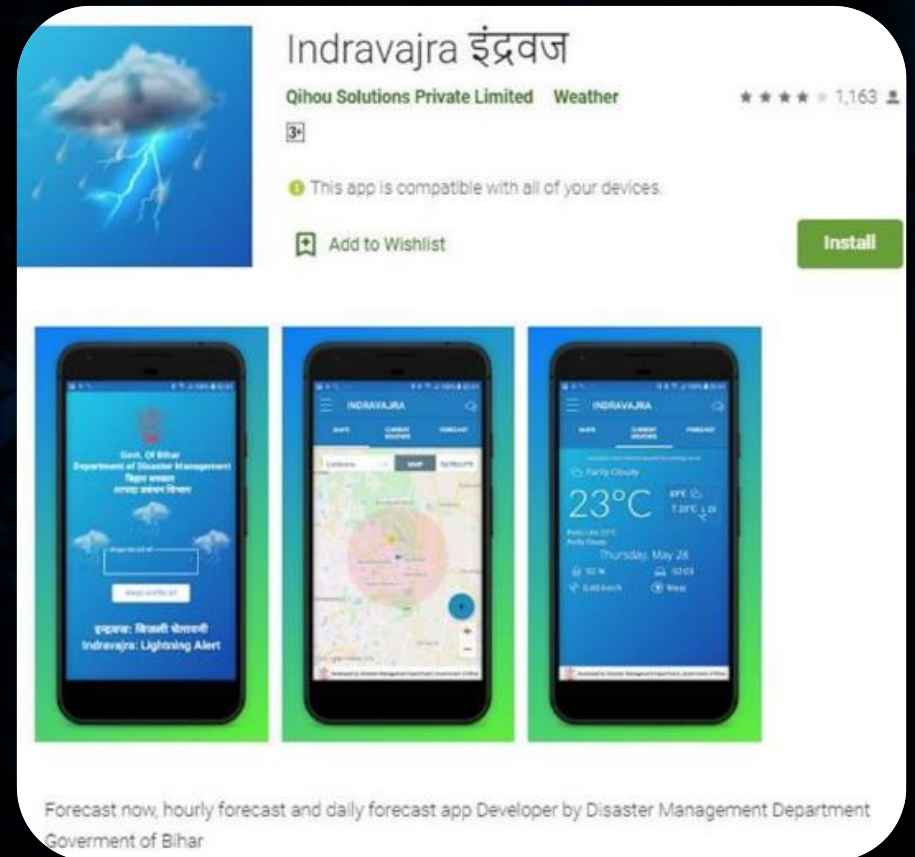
Indravajra इंद्रवज

Qihou Solutions Private Limited Weather

★★★★ 1,163

3+

This app is compatible with all of your devices.

Add to Wishlist

Install

Govt. Of Bihar
Department of Disaster Management
बिहार सरकार
आपदा प्रबंधन विभाग

इन्द्रवज्र: बिजली चेतावनी
Indravajra: Lightning Alert

INDRAVAJRA

MAPS CURRENT WEATHER FORECAST

MAP SATELLITE

INDRAVAJRA

MAPS CURRENT WEATHER FORECAST

Partly Cloudy

23°C

Thursday, May 28

Forecast now, hourly forecast and daily forecast app Developer by Disaster Management Department Goverment of Bihar